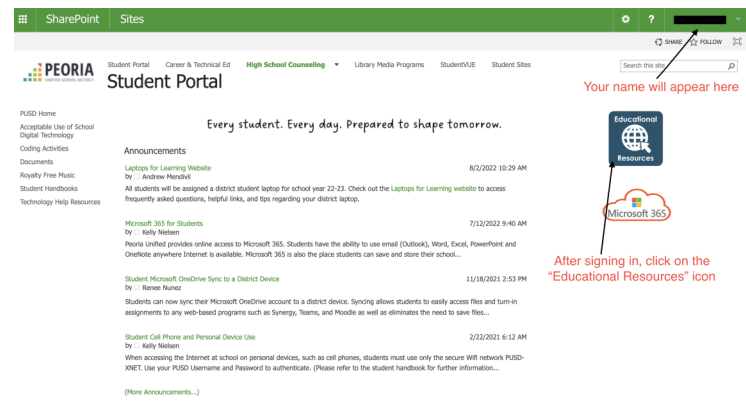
SharePoint Sites

? 

SHARE FOLLOW

PEORIA UNIFIED SCHOOL DISTRICT

Student Portal Career & Technical Ed High School Counseling Library Media Programs StudentVUE Student Sites

Student Portal

Search this site

Your name will appear here

PUSD Home
Acceptable Use of School Digital Technology
Coding Activities
Documents
Royalty Free Music
Student Handbooks
Technology Help Resources

Every student. Every day. Prepared to shape tomorrow.

Announcements

Laptops for Learning Website
by Andrew Mendivil
8/2/2022 10:29 AM
All students will be assigned a district student laptop for school year 22-23. Check out the Laptops for Learning website to access frequently asked questions, helpful links, and tips regarding your district laptop.

Microsoft 365 for Students
by Kelly Nielsen
7/12/2022 9:40 AM
Peoria Unified provides online access to Microsoft 365. Students have the ability to use email (Outlook), Word, Excel, PowerPoint and OneNote anywhere Internet is available. Microsoft 365 is also the place students can save and store their school...

Student Microsoft OneDrive Sync to a District Device
by Renee Nunez
11/18/2021 2:53 PM
Students can now sync their Microsoft OneDrive account to a district device. Syncing allows students to easily access files and turn-in assignments to any web-based programs such as Synergy, Teams, and Moodle as well as eliminates the need to save files...

Student Cell Phone and Personal Device Use
by Kelly Nielsen
2/22/2021 6:12 AM
When accessing the Internet at school on personal devices, such as cell phones, students must use only the secure Wifi network PUSD-XNET. Use your PUSD Username and Password to authenticate. (Please refer to the student handbook for further information...

(More Announcements...)

Educational Resources

Microsoft 365

After signing in, click on the "Educational Resources" icon